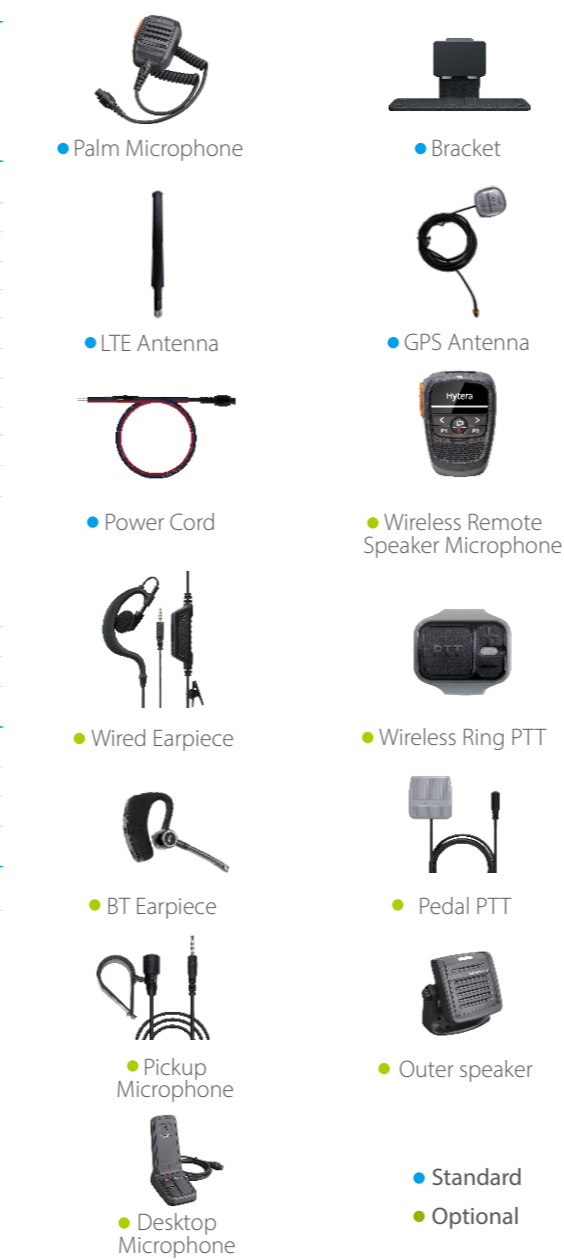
● Palm Microphone

● Bracket

● LTE Antenna

● GPS Antenna

Hytera

● Power Cord

● Wireless Remote Speaker Microphone

● Wired Earpiece

PTT

● Wireless Ring PTT

● BT Earpiece

● Pedal PTT

● Pickup Microphone

● Outer speaker

● Desktop Microphone

● Standard

● Optional